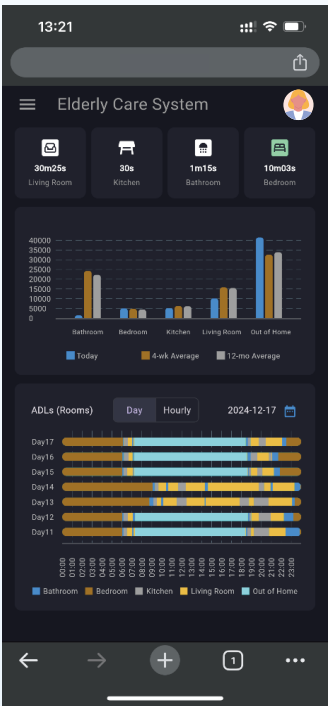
13:21

Elderly Care System

30m25s
Living Room

30s
Kitchen

1m15s
Bathroom

10m03s
Bedroom

40000
35000
30000
25000
20000
15000
10000
5000
0

Bathroom
Bedroom
Kitchen
Living Room
Out of Home

Today
4-wk Average
12-mo Average

ADLs (Rooms)
Day
Hourly
2024-12-17

Day17
Day16
Day15
Day14
Day13
Day12
Day11

00:00
01:00
02:00
03:00
04:00
05:00
06:00
07:00
08:00
09:00
10:00
11:00
12:00
13:00
14:00
15:00
16:00
17:00
18:00
19:00
20:00
21:00
22:00
23:00

Bathroom
Bedroom
Kitchen
Living Room
Out of Home

1